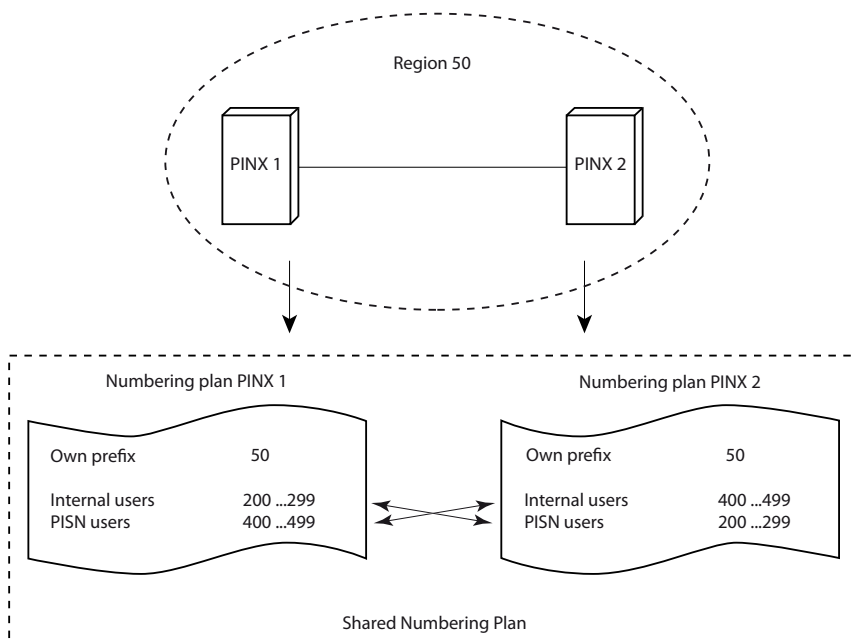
Region 50

PINX 1

PINX 2

Numbering plan PINX 1

Own prefix 50

Internal users 200 ...299
PISN users 400 ...499

Numbering plan PINX 2

Own prefix 50

Internal users 400 ...499
PISN users 200 ...299

Shared Numbering Plan